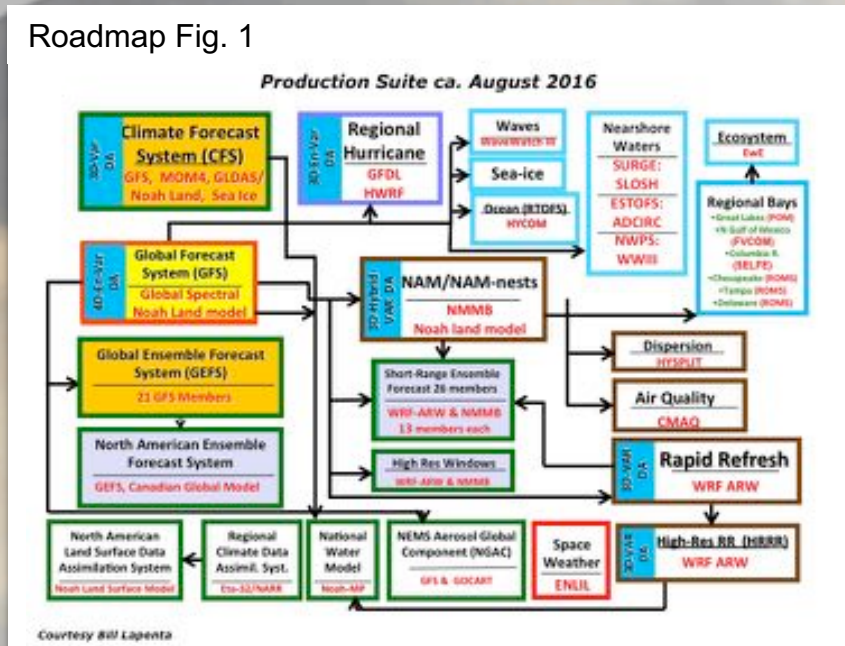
Roadmap Fig. 1

Production Suite ca. August 2016

3D-Var DA
Climate Forecast System (CFS)
GFS, MOM4, GLDAS/ Noah Land, Sea Ice

3D En-Var DA
Regional Hurricane
GFDL
HWRF

Waves
WaveWatch III

Sea-ice

Ocean (RTOFS)
HYCOM

Nearshore Waters
SURGE: SLOSH
ESTOFS: ADCIRC
NWPS: WWIII

Ecosystem
EwE

Regional Bays
•Great Lakes (POM)
•N Gulf of Mexico (FVCOM)
•Columbia R. (SELFE)
•Chesapeake (ROMS)
•Tampa (ROMS)
•Delaware (ROMS)

4D-En-Var DA
Global Forecast System (GFS)
Global Spectral
Noah Land model

3D Hybrid VAR DA
NAM/NAM-nests
NMMB
Noah land model

Global Ensemble Forecast System (GEFS)
21 GFS Members

Short-Range Ensemble Forecast 26 members
WRF-ARW & NMMB
13 members each

Dispersion
HYSPLIT

Air Quality
CMAQ

North American Ensemble Forecast System
GEFS, Canadian Global Model

High Res Windows
WRF-ARW & NMMB

3D-VAR DA
Rapid Refresh
WRF ARW

3D-VAR DA
High-Res RR (HRRR)
WRF ARW

North American Land Surface Data Assimilation System
Noah Land Surface Model

Regional Climate Data Assimil. Syst.
Eta-32/NARR

National Water Model
Noah-MP

NEMS Aerosol Global Component (NGAC)
GFS & GOCART

Space Weather
ENLIL

Courtesy Bill Lapenta